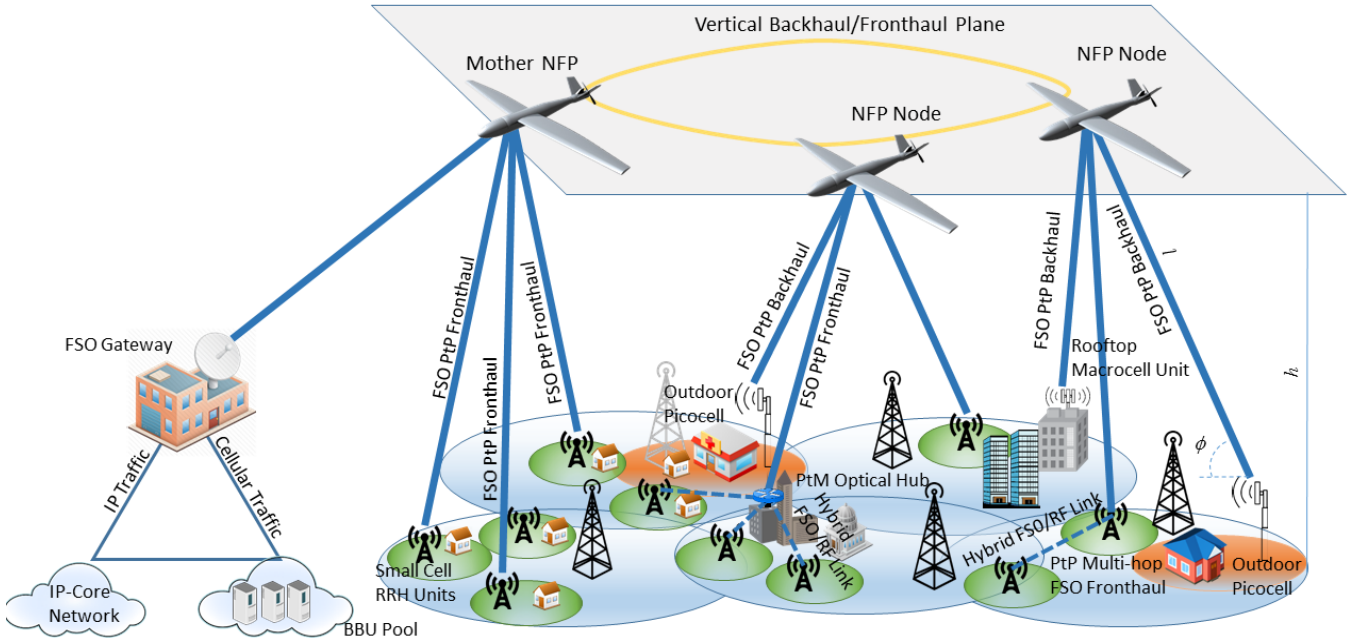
Vertical Backhaul/Fronthaul Plane

Mother NFP

NFP Node

NFP Node

FSO Gateway

IP Traffic

Cellular Traffic

IP-Core Network

BBU Pool

FSO PtP Fronthaul

FSO PtP Fronthaul

FSO PtP Fronthaul

FSO PtP Backhaul

FSO PtP Fronthaul

FSO PtP Backhaul

FSO PtP Backhaul

$l$

$h$

$\phi$

Outdoor Picocell

Rooftop Macrocell Unit

PtM Optical Hub

Hybrid FSO/RF Link

Hybrid FSO/RF Link

Small Cell RRH Units

PtP Multi-hop FSO Fronthaul

Outdoor Picocell